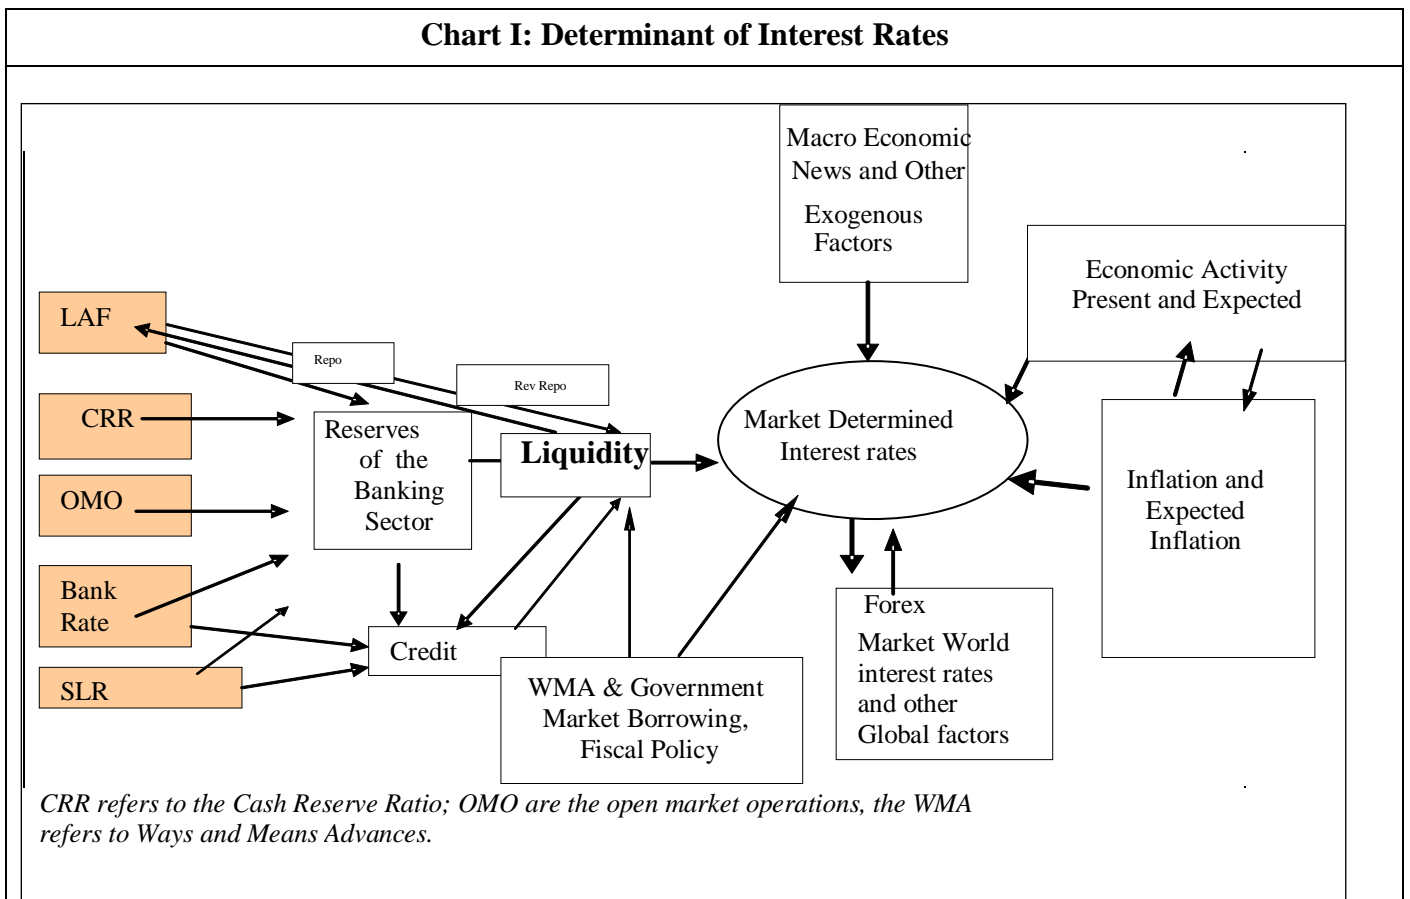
Chart I: Determinant of Interest Rates

Macro Economic News and Other Exogenous Factors

Economic Activity Present and Expected

LAF

Repo

Rev Repo

CRR

OMO

Bank Rate

SLR

Reserves of the Banking Sector

Liquidity

Market Determined Interest rates

Inflation and Expected Inflation

Credit

WMA & Government Market Borrowing, Fiscal Policy

Forex Market World interest rates and other Global factors

CRR refers to the Cash Reserve Ratio; OMO are the open market operations, the WMA refers to Ways and Means Advances.